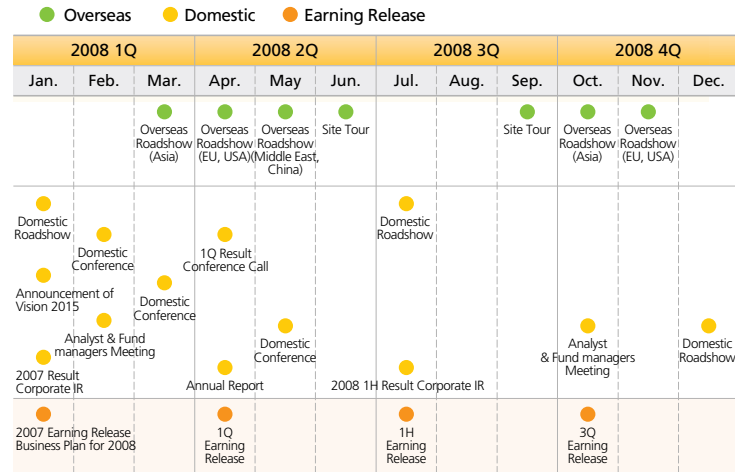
Overseas Domestic Earning Release

| 2008 1Q | | | 2008 2Q | | | 2008 3Q | | | 2008 4Q | | |
|---|---|---|---|---|---|---|---|---|---|---|---|
| Jan. | Feb. | Mar. | Apr. | May | Jun. | Jul. | Aug. | Sep. | Oct. | Nov. | Dec. |

Overseas Roadshow (Asia)
Overseas Roadshow (EU, USA)
Overseas Roadshow (Middle East, China)
Site Tour
Site Tour
Overseas Roadshow (Asia)
Overseas Roadshow (EU, USA)

Domestic Roadshow
Domestic Conference
Announcement of Vision 2015
Domestic Conference
Analyst & Fund managers Meeting
2007 Result Corporate IR
1Q Result Conference Call
Domestic Conference
Annual Report
Domestic Roadshow
2008 1H Result Corporate IR
Analyst & Fund managers Meeting
Domestic Roadshow

2007 Earning Release Business Plan for 2008
1Q Earning Release
1H Earning Release
3Q Earning Release